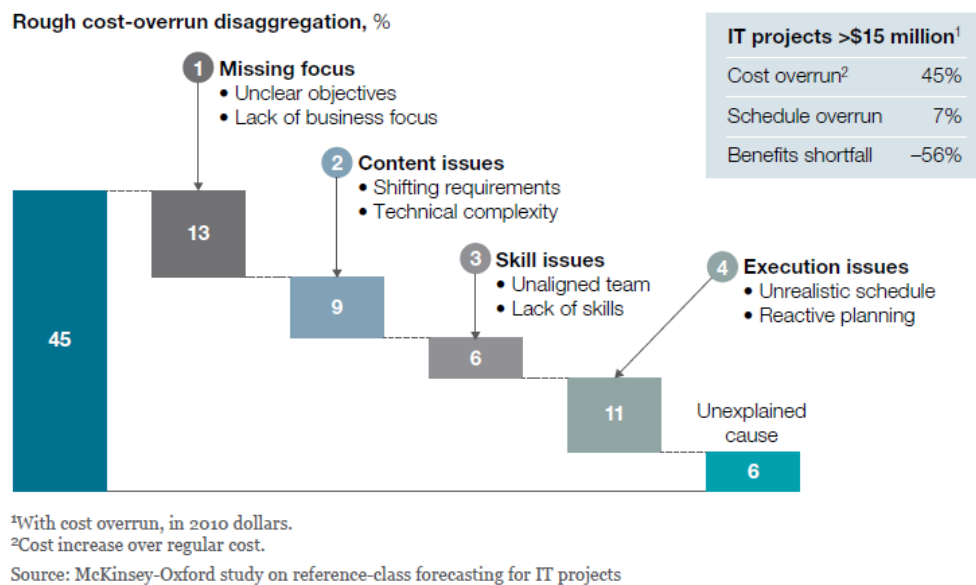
Rough cost-overrun disaggregation, %

| IT projects >\$15 million$^1$ | |
|---|---|
| Cost overrun$^2$ | 45% |
| Schedule overrun | 7% |
| Benefits shortfall | –56% |

1 Missing focus
• Unclear objectives
• Lack of business focus

2 Content issues
• Shifting requirements
• Technical complexity

3 Skill issues
• Unaligned team
• Lack of skills

4 Execution issues
• Unrealistic schedule
• Reactive planning

45

13

9

6

11

Unexplained cause

6

$^1$With cost overrun, in 2010 dollars.
$^2$Cost increase over regular cost.

Source: McKinsey-Oxford study on reference-class forecasting for IT projects